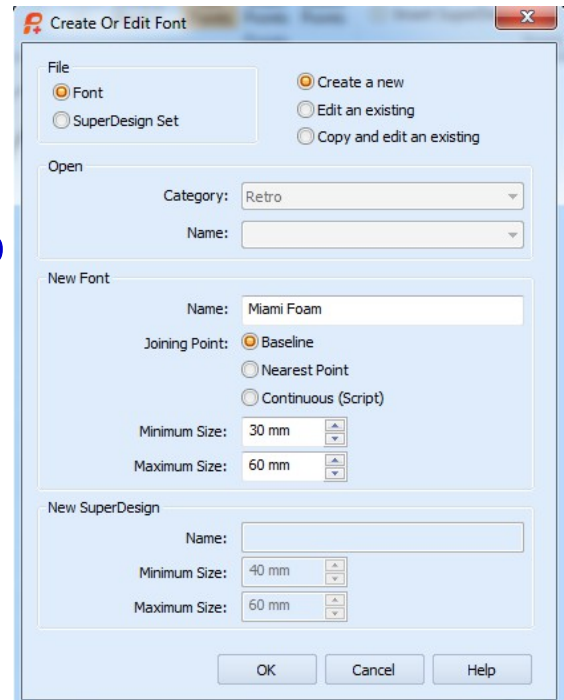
Create Or Edit Font

File
Font
SuperDesign Set

Create a new
Edit an existing
Copy and edit an existing

Open
Category: Retro
Name:

New Font
Name: Miami Foam
Joining Point: Baseline
Nearest Point
Continuous (Script)
Minimum Size: 30 mm
Maximum Size: 60 mm

New SuperDesign
Name:
Minimum Size: 40 mm
Maximum Size: 60 mm

OK
Cancel
Help